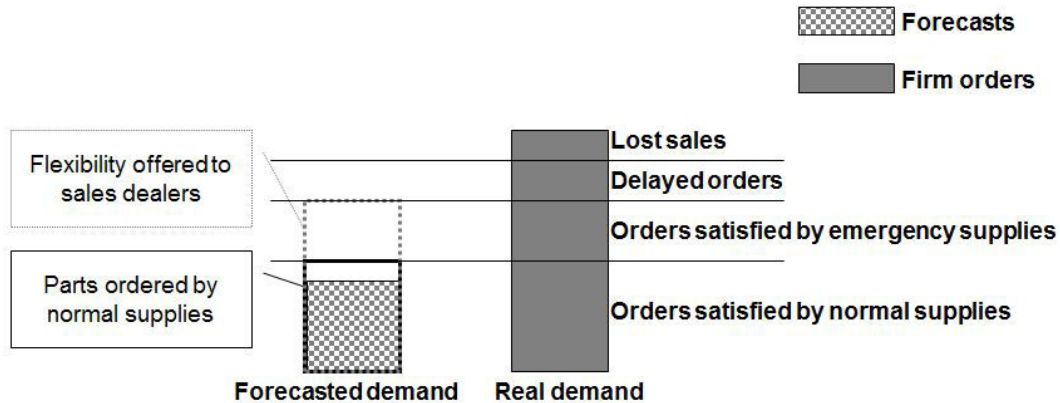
Forecasts

Firm orders

Flexibility offered to sales dealers

Parts ordered by normal supplies

Lost sales

Delayed orders

Orders satisfied by emergency supplies

Orders satisfied by normal supplies

Forecasted demand

Real demand